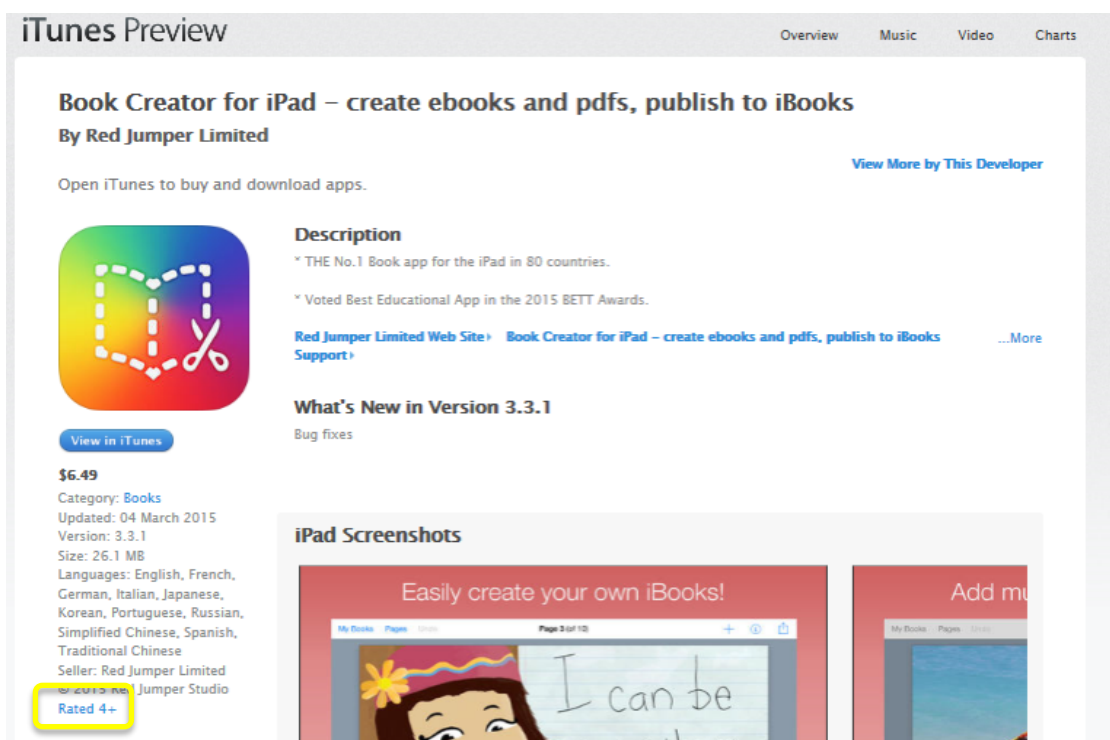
iTunes Preview

Overview Music Video Charts

Book Creator for iPad – create ebooks and pdfs, publish to iBooks
By Red Jumper Limited

View More by This Developer

Open iTunes to buy and download apps.

View in iTunes

$6.49
Category: Books
Updated: 04 March 2015
Version: 3.3.1
Size: 26.1 MB
Languages: English, French, German, Italian, Japanese, Korean, Portuguese, Russian, Simplified Chinese, Spanish, Traditional Chinese
Seller: Red Jumper Limited
© 2015 Red Jumper Studio
Rated 4+

Description
* THE No.1 Book app for the iPad in 80 countries.

* Voted Best Educational App in the 2015 BETT Awards.

Red Jumper Limited Web Site › Book Creator for iPad – create ebooks and pdfs, publish to iBooks Support › ...More

What's New in Version 3.3.1
Bug fixes

iPad Screenshots

Easily create your own iBooks!

My Books Pages Undo Page 3 (of 10)

I can be

Add mu

My Books Pages Undo